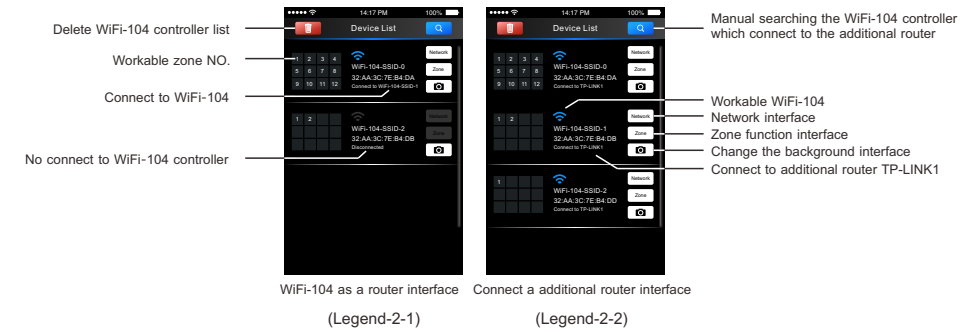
Delete WiFi-104 controller list

Workable zone NO.

Connect to WiFi-104

No connect to WiFi-104 controller

14:17 PM 100%

Device List

1 2 3 4
5 6 7 8
9 10 11 12

WiFi-104-SSID-0
32:AA:3C:7E:B4:DA
Connect to WiFi-104-SSID-1

Network
Zone

1 2

WiFi-104-SSID-2
32:AA:3C:7E:B4:DB
Disconnected

Network
Zone

WiFi-104 as a router interface

(Legend-2-1)

14:17 PM 100%

Device List

1 2 3 4
5 6 7 8
9 10 11 12

WiFi-104-SSID-0
32:AA:3C:7E:B4:DA
Connect to TP-LINK1

Network
Zone

1 2

WiFi-104-SSID-1
32:AA:3C:7E:B4:DB
Connect to TP-LINK1

Network
Zone

1

WiFi-104-SSID-2
32:AA:3C:7E:B4:DD
Connect to TP-LINK1

Network
Zone

Connect a additional router interface

(Legend-2-2)

Manual searching the WiFi-104 controller which connect to the additional router

Workable WiFi-104
Network interface
Zone function interface
Change the background interface
Connect to additional router TP-LINK1